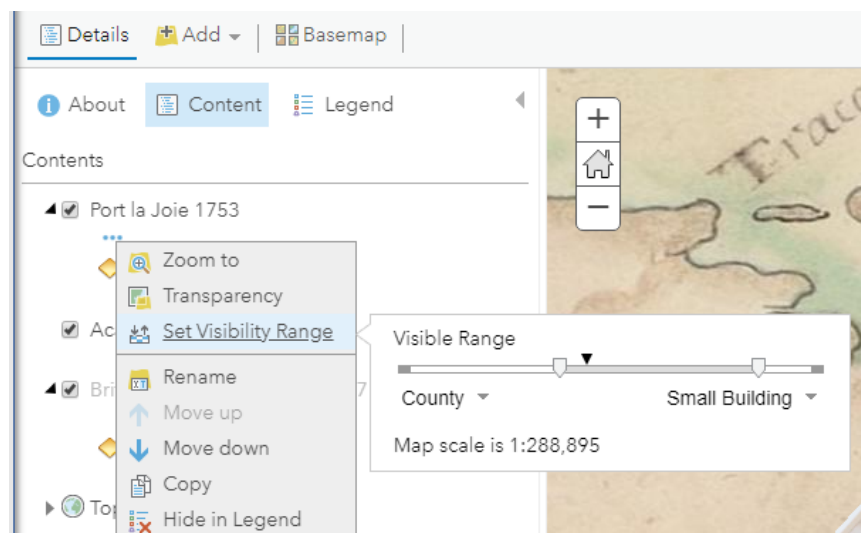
Details Add Basemap

About Content Legend

Contents

Port la Joie 1753

Zoom to
Transparency
Set Visibility Range
Rename
Move up
Move down
Copy
Hide in Legend

Ac

Bri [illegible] 7

To

Visible Range

County Small Building

Map scale is 1:288,895

+
−

Erac